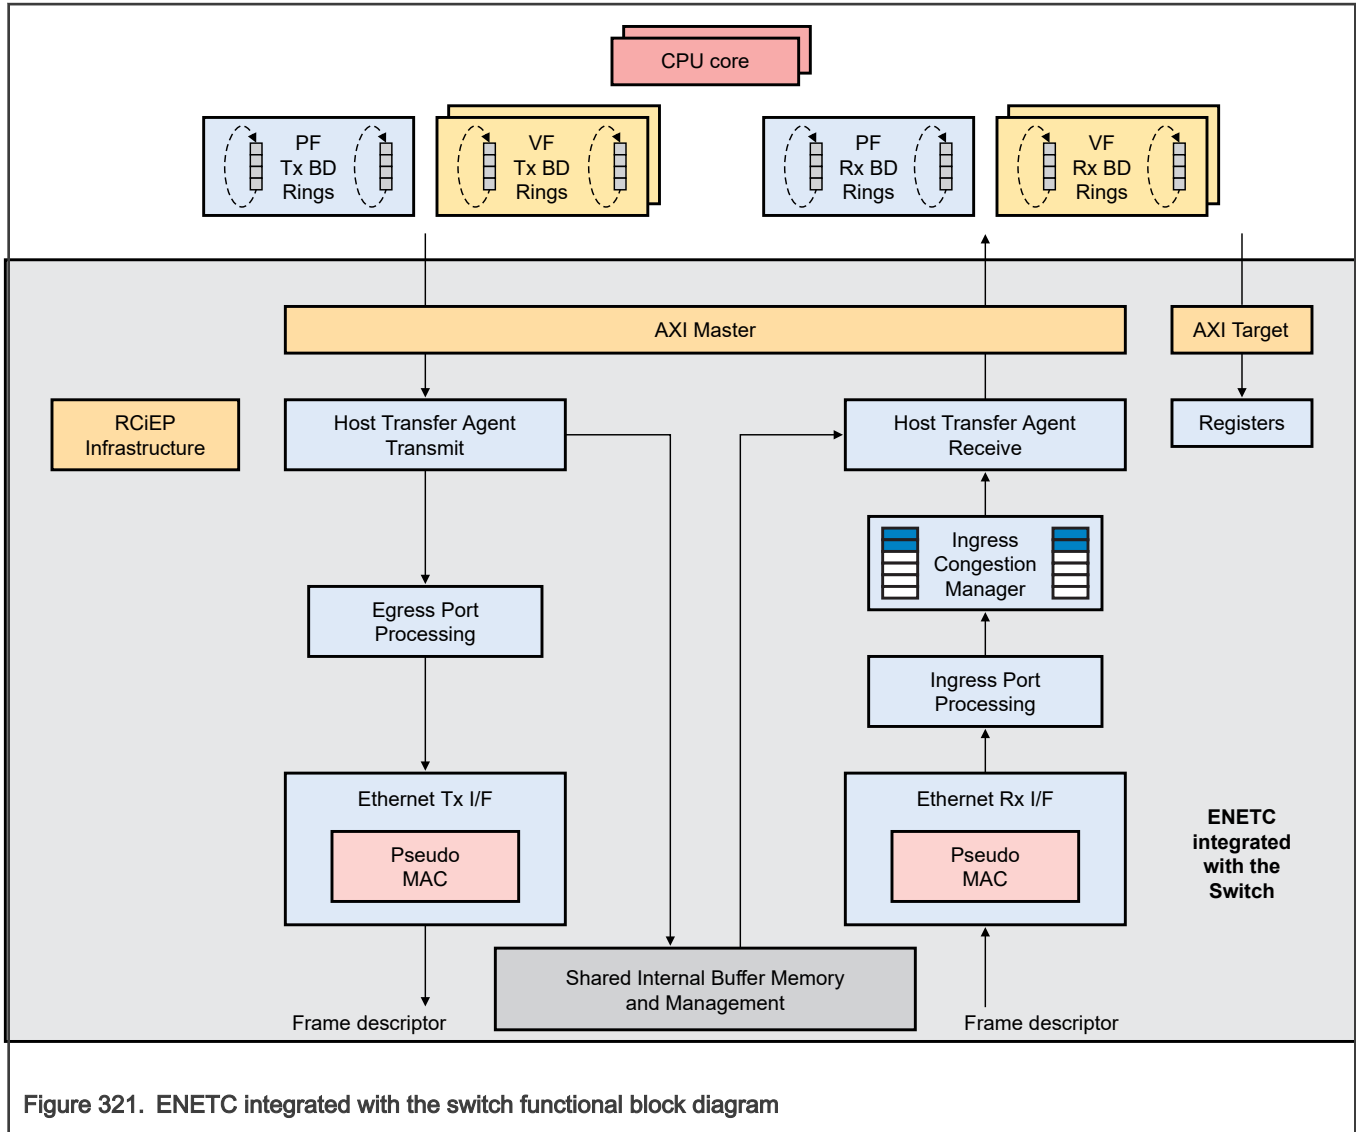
CPU core

PF
Tx BD
Rings

VF
Tx BD
Rings

PF
Rx BD
Rings

VF
Rx BD
Rings

AXI Master

AXI Target

RCiEP
Infrastructure

Host Transfer Agent
Transmit

Host Transfer Agent
Receive

Registers

Ingress
Congestion
Manager

Egress Port
Processing

Ingress Port
Processing

Ethernet Tx I/F

Pseudo
MAC

Ethernet Rx I/F

Pseudo
MAC

ENETC
integrated
with the
Switch

Shared Internal Buffer Memory
and Management

Frame descriptor

Frame descriptor

Figure 321. ENETC integrated with the switch functional block diagram